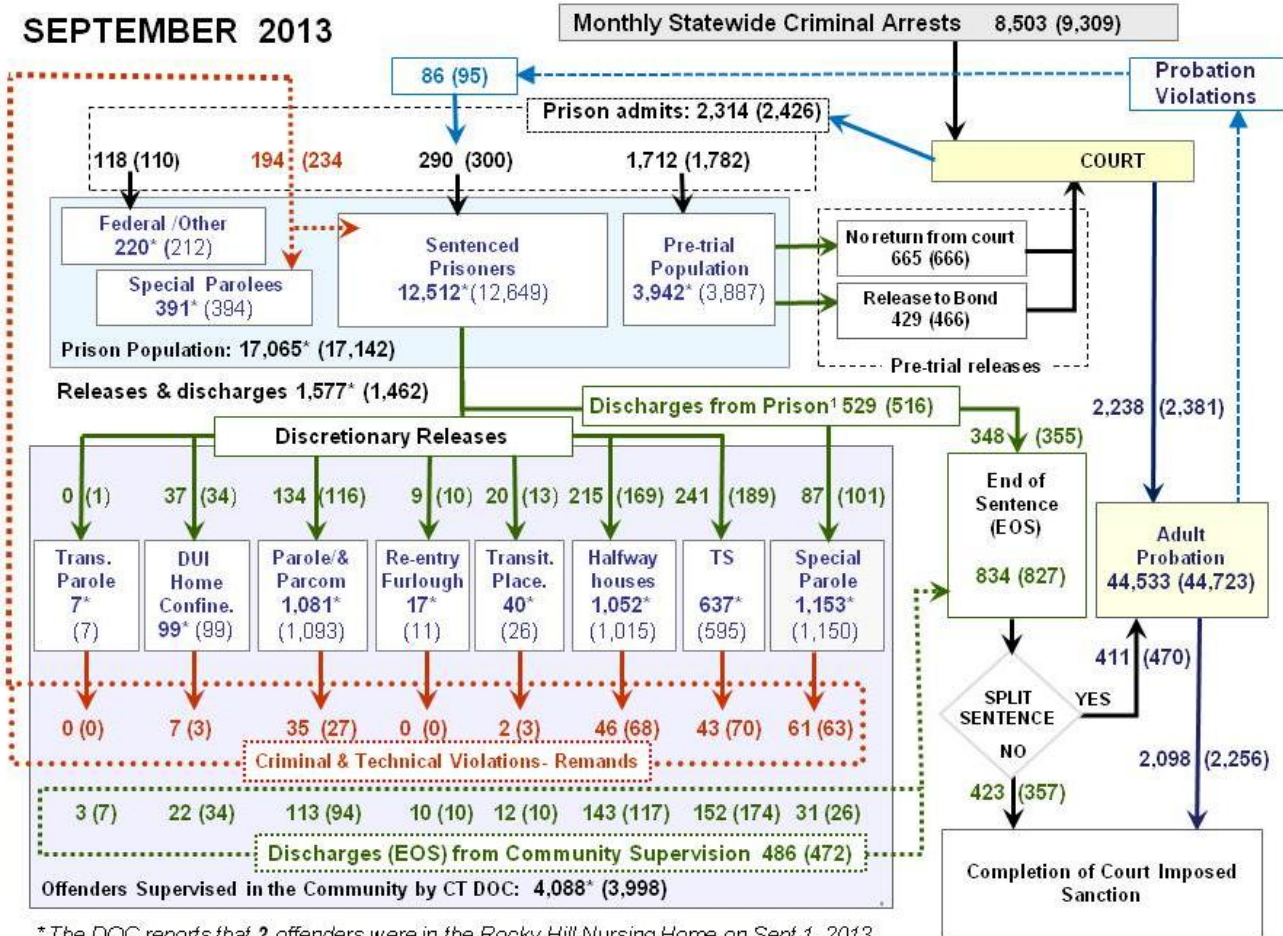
SEPTEMBER 2013

Monthly Statewide Criminal Arrests 8,503 (9,309)

86 (95)

Probation Violations

Prison admits: 2,314 (2,426)

118 (110) 194 (234 290 (300) 1,712 (1,782)

COURT

Federal /Other 220* (212)

Special Parolees 391* (394)

Sentenced Prisoners 12,512*(12,649)

Pre-trial Population 3,942* (3,887)

No return from court 665 (666)

Release to Bond 429 (466)

Pre-trial releases

Prison Population: 17,065* (17,142)

Releases & discharges 1,577* (1,462)

Discharges from Prison¹ 529 (516)

2,238 (2,381)

348 (355)

Discretionary Releases

0 (1) 37 (34) 134 (116) 9 (10) 20 (13) 215 (169) 241 (189) 87 (101)

End of Sentence (EOS)

834 (827)

Trans. Parole 7* (7)

DUI Home Confine. 99* (99)

Parole/& Parcom 1,081* (1,093)

Re-entry Furlough 17* (11)

Transit. Place. 40* (26)

Halfway houses 1,052* (1,015)

TS 637* (595)

Special Parole 1,153* (1,150)

Adult Probation 44,533 (44,723)

411 (470)

SPLIT SENTENCE

YES

NO

0 (0) 7 (3) 35 (27) 0 (0) 2 (3) 46 (68) 43 (70) 61 (63)

Criminal & Technical Violations- Remands

2,098 (2,256)

423 (357)

3 (7) 22 (34) 113 (94) 10 (10) 12 (10) 143 (117) 152 (174) 31 (26)

Discharges (EOS) from Community Supervision 486 (472)

Offenders Supervised in the Community by CT DOC: 4,088* (3,998)

Completion of Court Imposed Sanction

* The DOC reports that 2 offenders were in the Rocky Hill Nursing Home on Sept 1, 2013